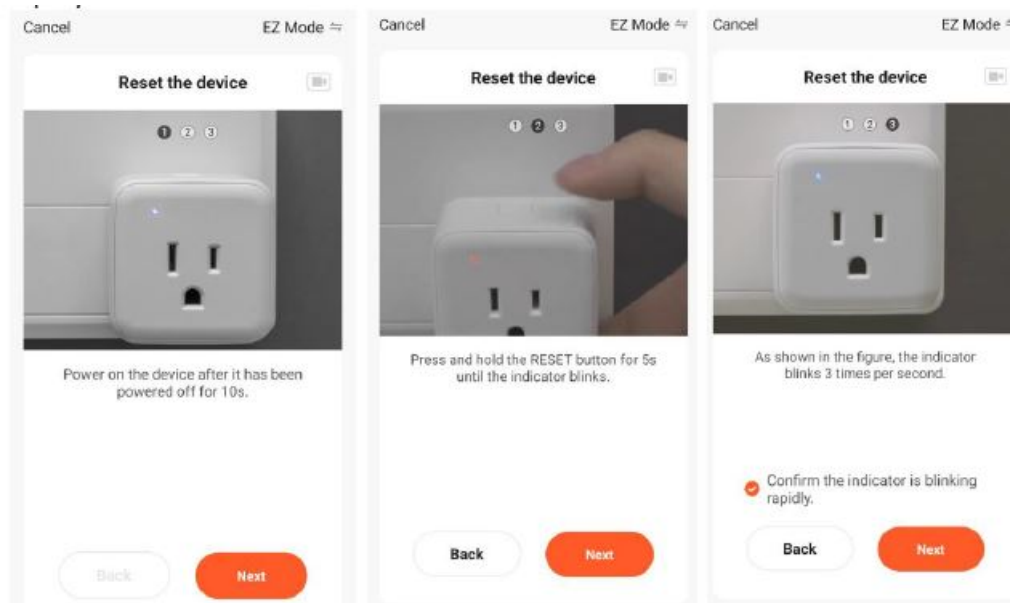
Cancel

EZ Mode ⇋

Reset the device

1 2 3

Power on the device after it has been powered off for 10s.

Back

Next

Cancel

EZ Mode ⇋

Reset the device

1 2 3

Press and hold the RESET button for 5s until the indicator blinks.

Back

Next

Cancel

EZ Mode

Reset the device

1 2 3

As shown in the figure, the indicator blinks 3 times per second.

Confirm the indicator is blinking rapidly.

Back

Next